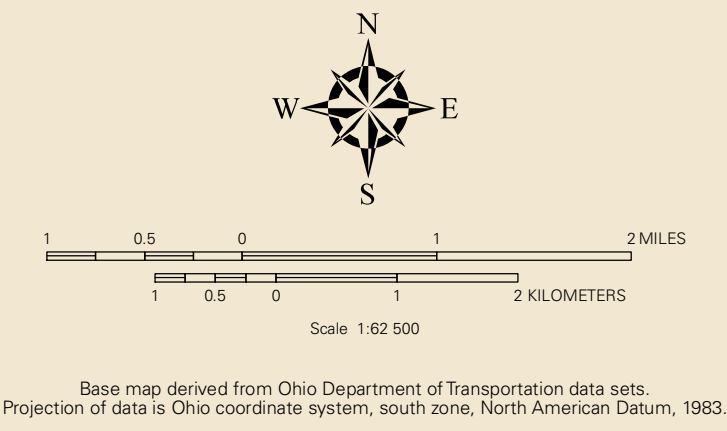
N

W

E

S

1 0.5 0 1 2 MILES

1 0.5 0 1 2 KILOMETERS

Scale 1:62 500

Base map derived from Ohio Department of Transportation data sets.
Projection of data is Ohio coordinate system, south zone, North American Datum, 1983.